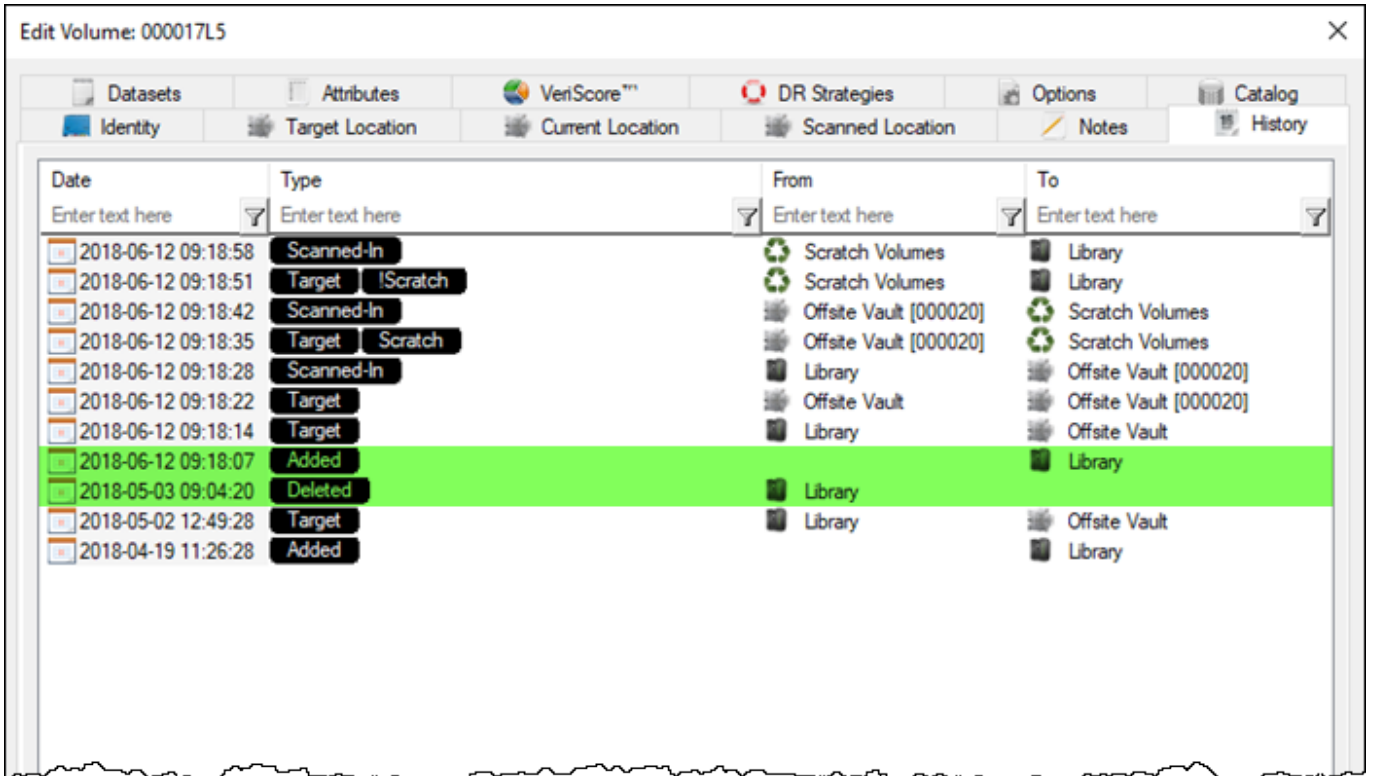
Edit Volume: 000017L5

×

Datasets | Attributes | VeriScore™ | DR Strategies | Options | Catalog
Identity | Target Location | Current Location | Scanned Location | Notes | History

| Date | Type | From | To |
|---|---|---|---|
| Enter text here | Enter text here | Enter text here | Enter text here |
| 2018-06-12 09:18:58 | Scanned-In | Scratch Volumes | Library |
| 2018-06-12 09:18:51 | Target !Scratch | Scratch Volumes | Library |
| 2018-06-12 09:18:42 | Scanned-In | Offsite Vault [000020] | Scratch Volumes |
| 2018-06-12 09:18:35 | Target Scratch | Offsite Vault [000020] | Scratch Volumes |
| 2018-06-12 09:18:28 | Scanned-In | Library | Offsite Vault [000020] |
| 2018-06-12 09:18:22 | Target | Offsite Vault | Offsite Vault [000020] |
| 2018-06-12 09:18:14 | Target | Library | Offsite Vault |
| 2018-06-12 09:18:07 | Added | | Library |
| 2018-05-03 09:04:20 | Deleted | Library | |
| 2018-05-02 12:49:28 | Target | Library | Offsite Vault |
| 2018-04-19 11:26:28 | Added | | Library |